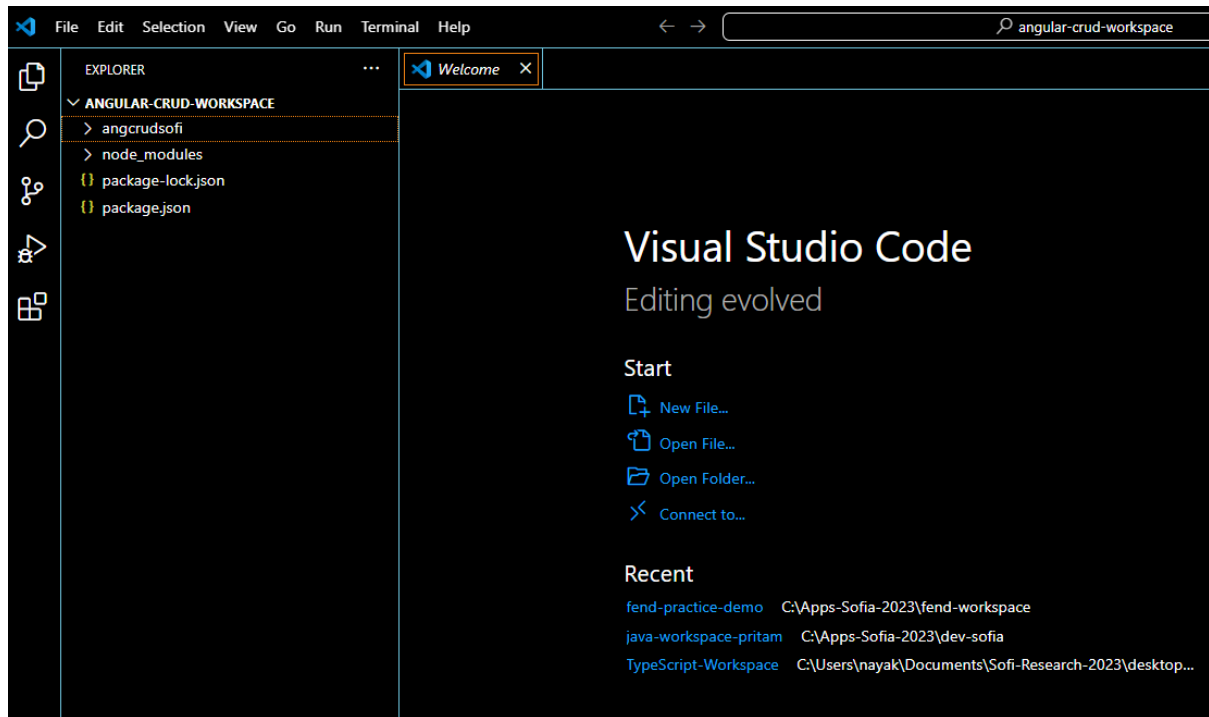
File Edit Selection View Go Run Terminal Help

angular-crud-workspace

EXPLORER ···

ANGULAR-CRUD-WORKSPACE
> angcrudsofi
> node_modules
{} package-lock.json
{} package.json

Welcome ×

Visual Studio Code

Editing evolved

Start

New File...

Open File...

Open Folder...

Connect to...

Recent

fend-practice-demo C:\Apps-Sofia-2023\fend-workspace

java-workspace-pritam C:\Apps-Sofia-2023\dev-sofia

TypeScript-Workspace C:\Users\nayak\Documents\Sofi-Research-2023\desktop...